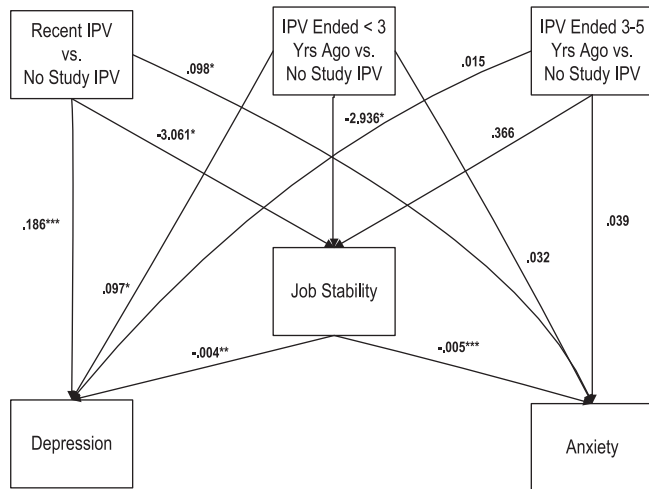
Recent IPV vs. No Study IPV

IPV Ended < 3 Yrs Ago vs. No Study IPV

IPV Ended 3-5 Yrs Ago vs. No Study IPV

.098*

.015

-3.061*

-2,936*

.366

.186***

.097*

.032

.039

Job Stability

-.004**

-.005***

Depression

Anxiety